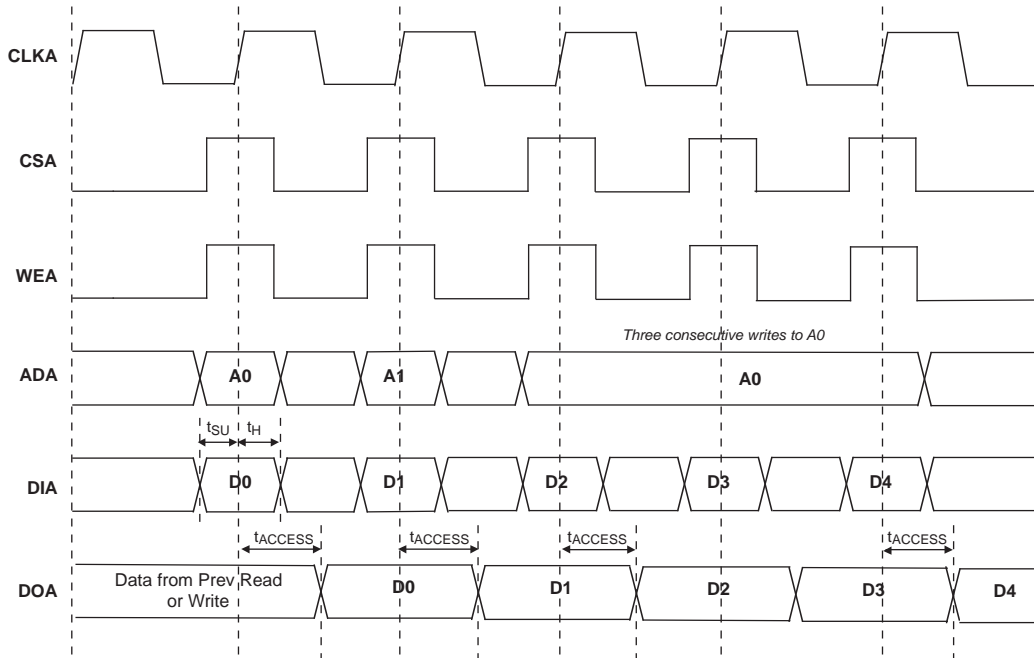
CLKA

CSA

WEA

Three consecutive writes to A0

ADA

A0

A1

A0

$t_{SU}$ $t_H$

DIA

D0

D1

D2

D3

D4

$t_{ACCESS}$

$t_{ACCESS}$

$t_{ACCESS}$

$t_{ACCESS}$

DOA

Data from Prev Read or Write

D0

D1

D2

D3

D4